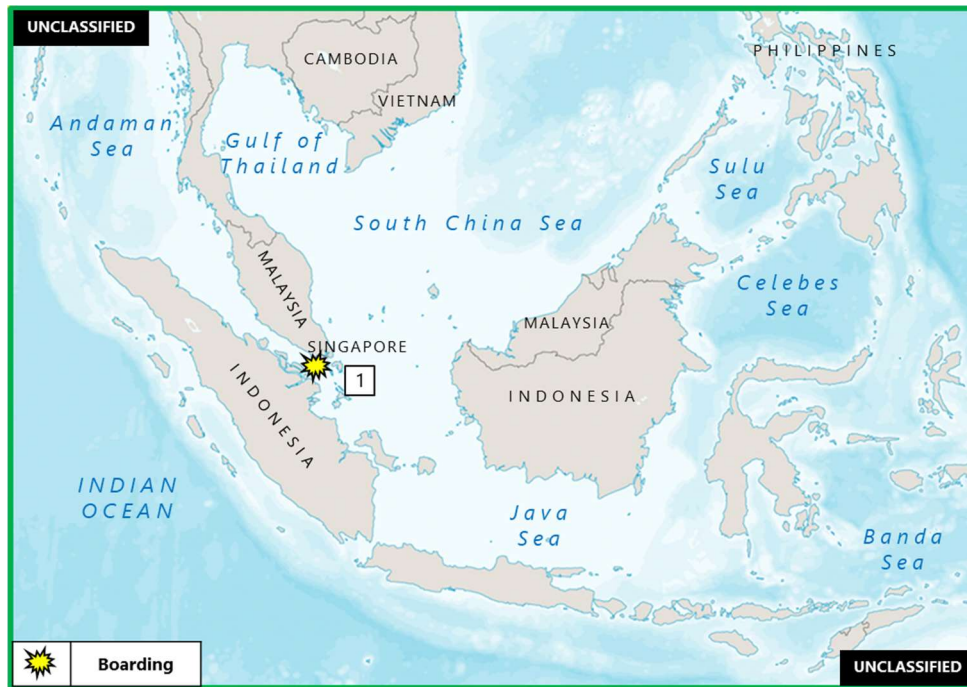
UNCLASSIFIED

CAMBODIA

VIETNAM

PHILIPPINES

Andaman Sea

Gulf of Thailand

Sulu Sea

South China Sea

Celebes Sea

MALAYSIA

MALAYSIA

SINGAPORE

1

INDONESIA

INDONESIA

INDIAN OCEAN

Java Sea

Banda Sea

Boarding

UNCLASSIFIED